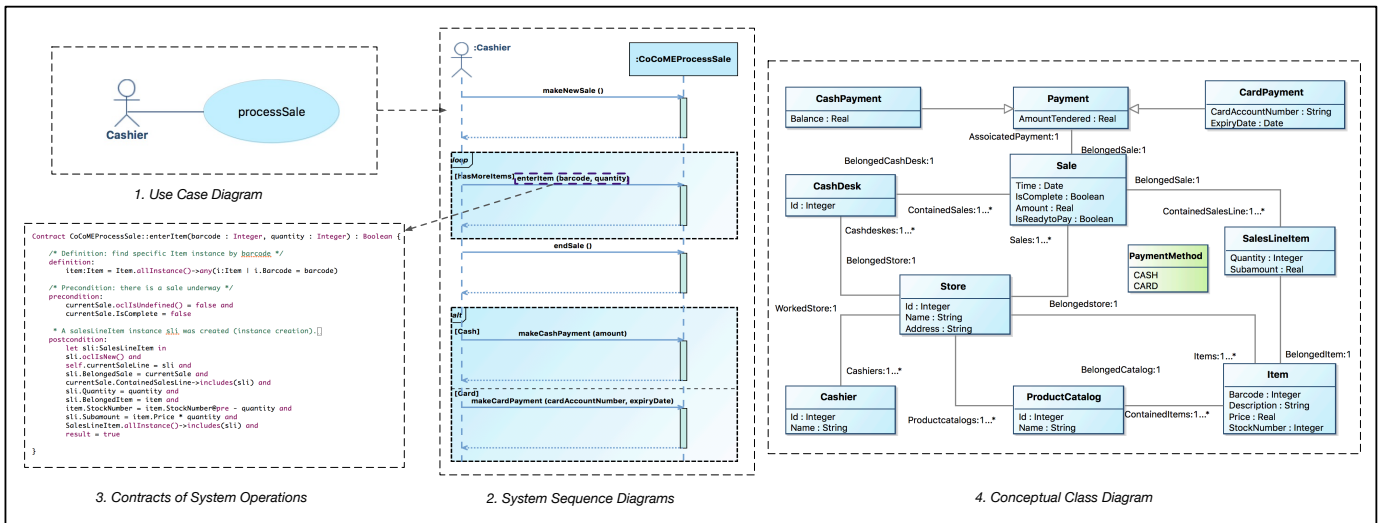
Cashier

processSale

1. Use Case Diagram

Contract CoCoMEProcessSale::enterItem(barcode : Integer, quantity : Integer) : Boolean {

/* Definition: find specific Item instance by barcode */
definition:
item:Item = Item.allInstance()->any(i:Item | i.Barcode = barcode)

/* Precondition: there is a sale underway */
precondition:
currentSale.oclIsUndefined() = false and
currentSale.IsComplete = false

* A salesLineItem instance sli was created (instance creation).
postcondition:
let sli:SalesLineItem in
sli.oclIsNew() and
self.currentSaleLine = sli and
sli.BelongedSale = currentSale and
currentSale.ContainedSalesLine->includes(sli) and
sli.Quantity = quantity and
sli.BelongedItem = item and
item.StockNumber = item.StockNumber@pre - quantity and
sli.Subamount = item.Price * quantity and
SalesLineItem.allInstance()->includes(sli) and
result = true

}

3. Contracts of System Operations

:Cashier

:CoCoMEProcessSale

makeNewSale ()

loop

[HasMoreItems]

enterItem (barcode, quantity)

endSale ()

alt

[Cash]

makeCashPayment (amount)

[Card]

makeCardPayment (cardAccountNumber, expiryDate)

2. System Sequence Diagrams

CashPayment
Balance : Real

Payment
AmountTendered : Real

CardPayment
CardAccountNumber : String
ExpiryDate : Date

AssoicatedPayment:1

BelongedSale:1

BelongedCashDesk:1

CashDesk
Id : Integer

Sale
Time : Date
IsComplete : Boolean
Amount : Real
IsReadytoPay : Boolean

BelongedSale:1

ContainedSales:1...*

ContainedSalesLine:1...*

Cashdeskes:1...*

Sales:1...*

SalesLineItem
Quantity : Integer
Subamount : Real

PaymentMethod
CASH
CARD

BelongedStore:1

Store
Id : Integer
Name : String
Address : String

WorkedStore:1

Belongedstore:1

Items:1...*

BelongedItem:1

Cashiers:1...*

BelongedCatalog:1

Cashier
Id : Integer
Name : String

ProductCatalog
Id : Integer
Name : String

Item
Barcode : Integer
Description : String
Price : Real
StockNumber : Integer

Productcatalogs:1...*

ContainedItems:1...*

4. Conceptual Class Diagram